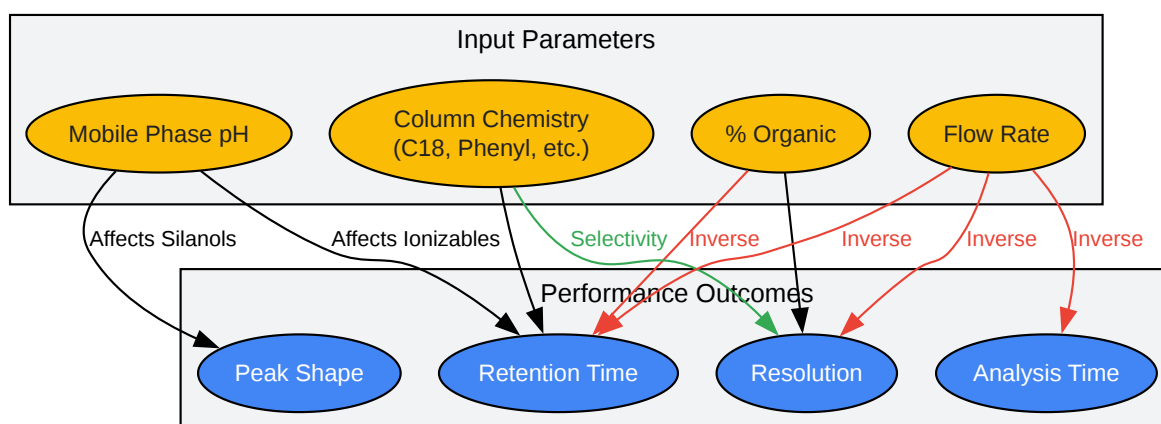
Input Parameters

Mobile Phase pH

Column Chemistry
(C18, Phenyl, etc.)

% Organic

Flow Rate

Affects Silanols

Affects Ionizables

Selectivity

Inverse

Inverse

Inverse

Inverse

Performance Outcomes

Peak Shape

Retention Time

Resolution

Analysis Time